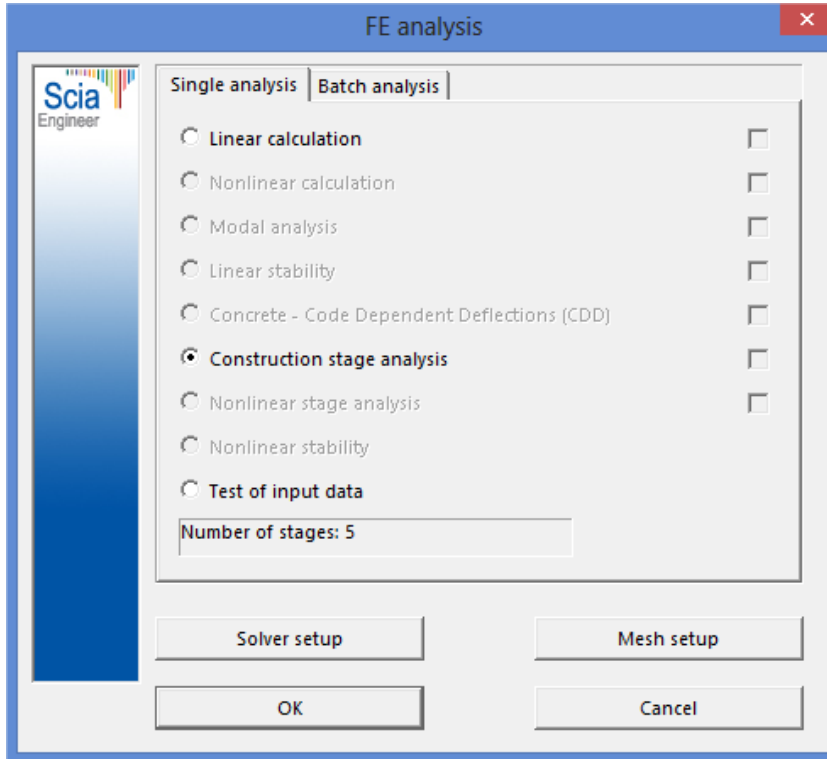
FE analysis

Scia
Engineer

Single analysis | Batch analysis

Linear calculation
Nonlinear calculation
Modal analysis
Linear stability
Concrete - Code Dependent Deflections (CDD)
Construction stage analysis
Nonlinear stage analysis
Nonlinear stability
Test of input data

Number of stages: 5

Solver setup
Mesh setup
OK
Cancel